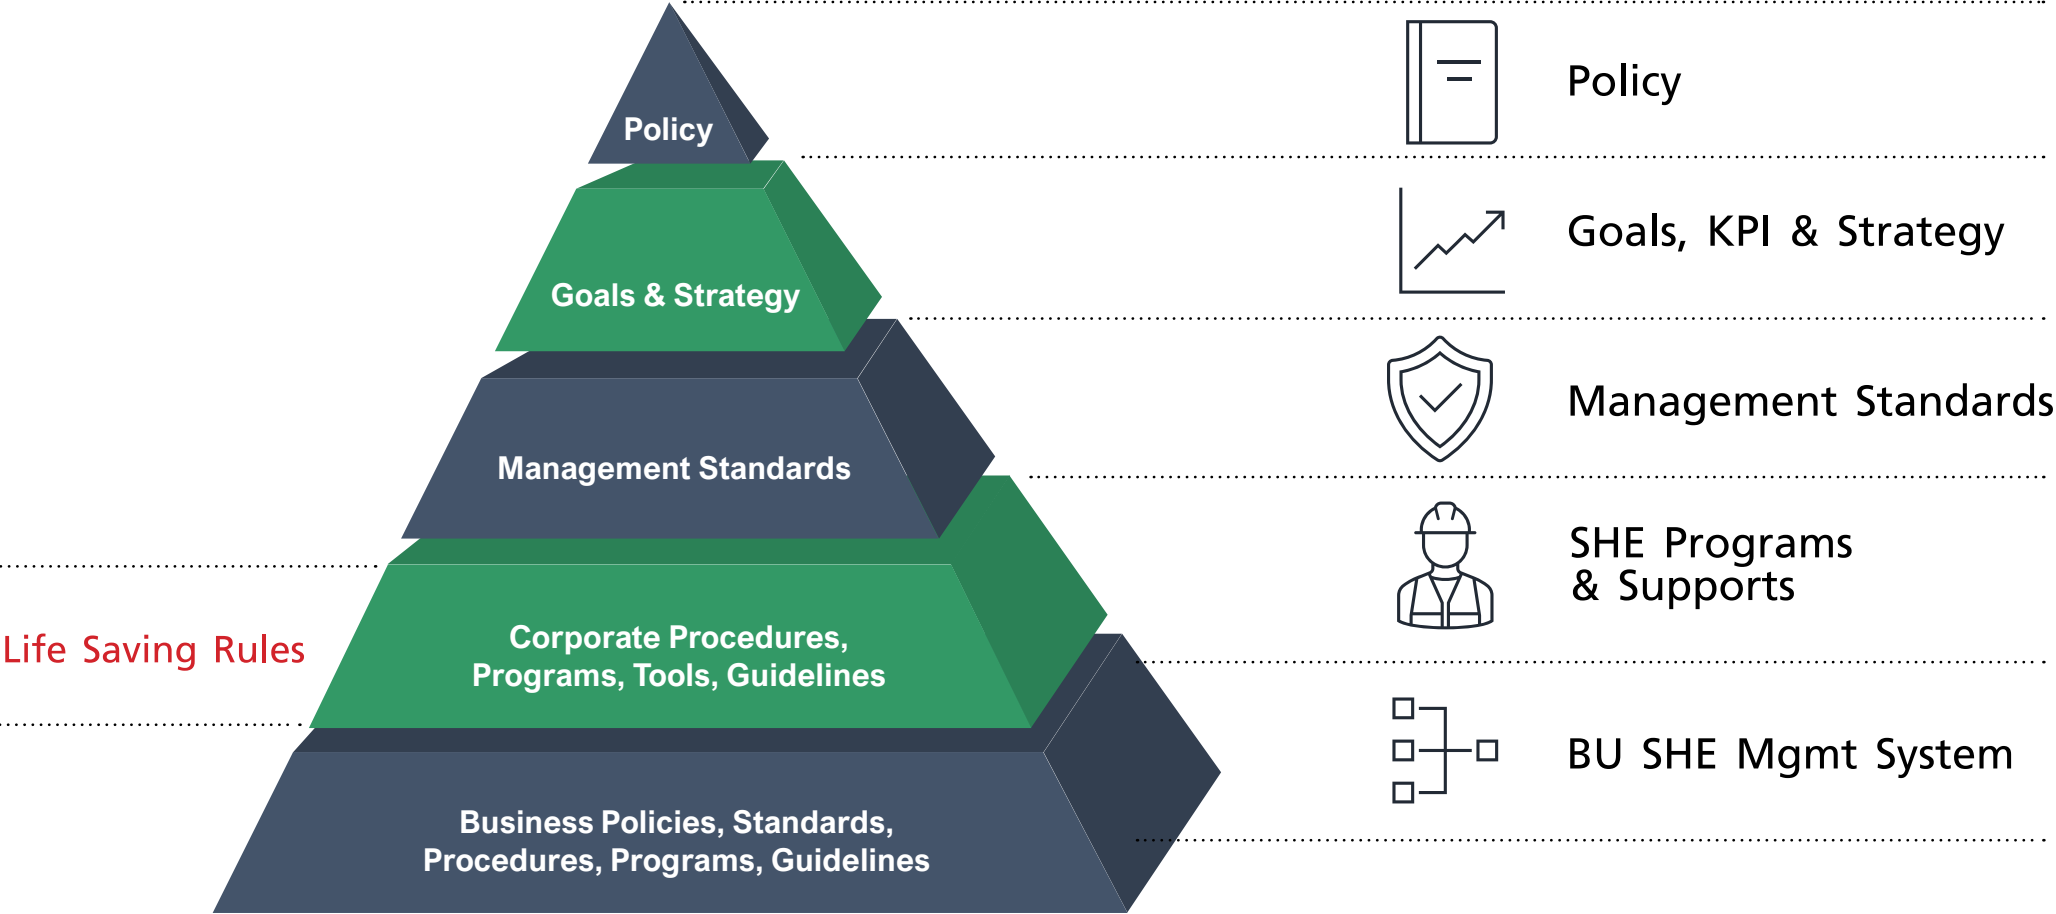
Policy

Goals & Strategy

Management Standards

Life Saving Rules

Corporate Procedures, Programs, Tools, Guidelines

Business Policies, Standards, Procedures, Programs, Guidelines

Policy

Goals, KPI & Strategy

Management Standards

SHE Programs & Supports

BU SHE Mgmt System